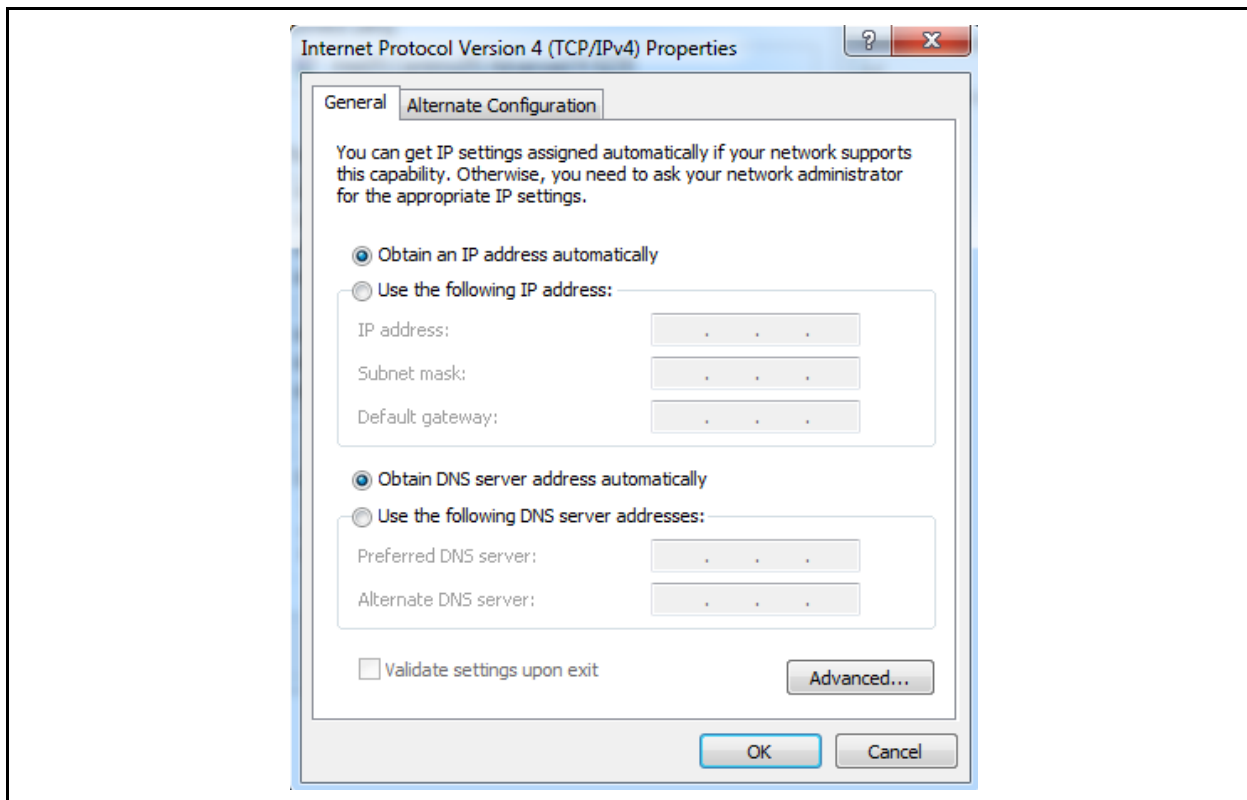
Internet Protocol Version 4 (TCP/IPv4) Properties

?
X

General
Alternate Configuration

You can get IP settings assigned automatically if your network supports this capability. Otherwise, you need to ask your network administrator for the appropriate IP settings.

Obtain an IP address automatically

Use the following IP address:

IP address: . . .

Subnet mask: . . .

Default gateway: . . .

Obtain DNS server address automatically

Use the following DNS server addresses:

Preferred DNS server: . . .

Alternate DNS server: . . .

Validate settings upon exit

Advanced...

OK
Cancel